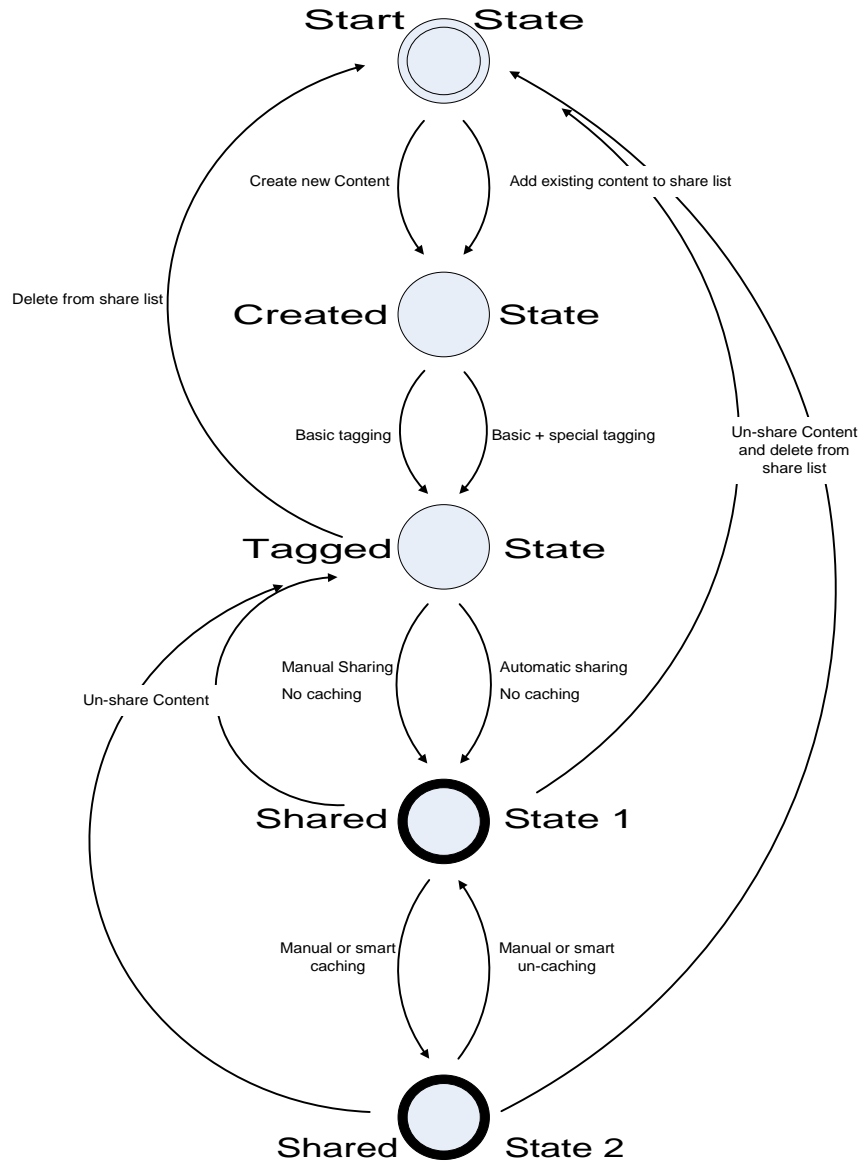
Start State

Create new Content

Add existing content to share list

Delete from share list

Created State

Basic tagging

Basic + special tagging

Un-share Content and delete from share list

Tagged State

Manual Sharing
No caching

Automatic sharing
No caching

Un-share Content

Shared State 1

Manual or smart caching

Manual or smart un-caching

Shared State 2